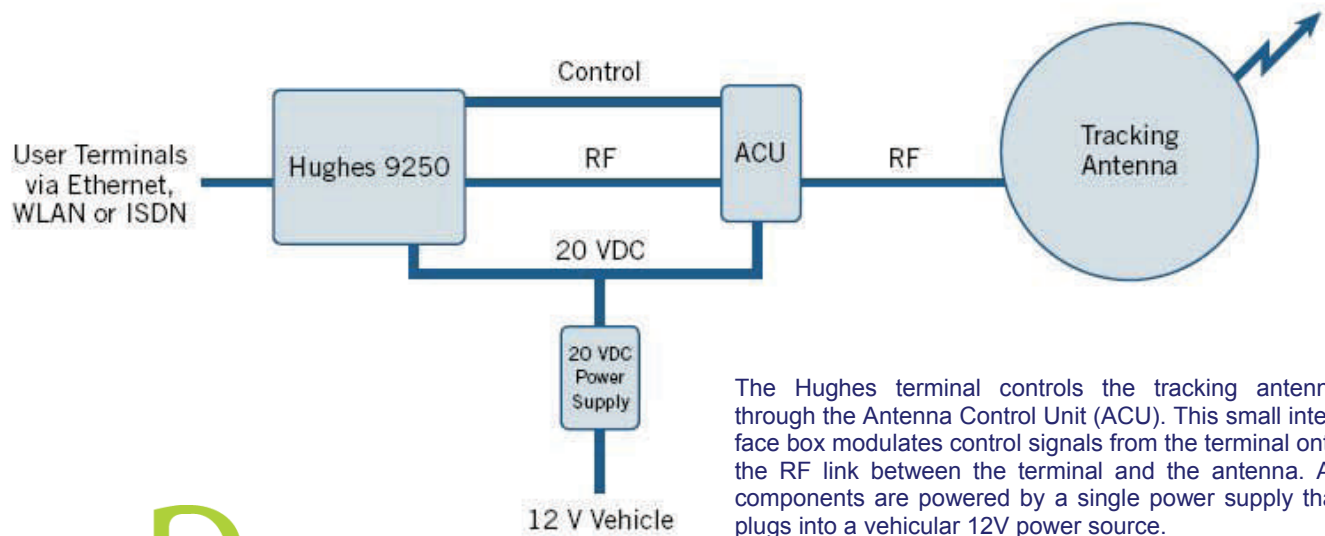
Control

User Terminals via Ethernet, WLAN or ISDN

Hughes 9250

RF

ACU

RF

Tracking Antenna

20 VDC

20 VDC Power Supply

12 V Vehicle

The Hughes terminal controls the tracking antenn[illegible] through the Antenna Control Unit (ACU). This small inte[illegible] face box modulates control signals from the terminal ont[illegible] the RF link between the terminal and the antenna. A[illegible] components are powered by a single power supply tha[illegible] plugs into a vehicular 12V power source.